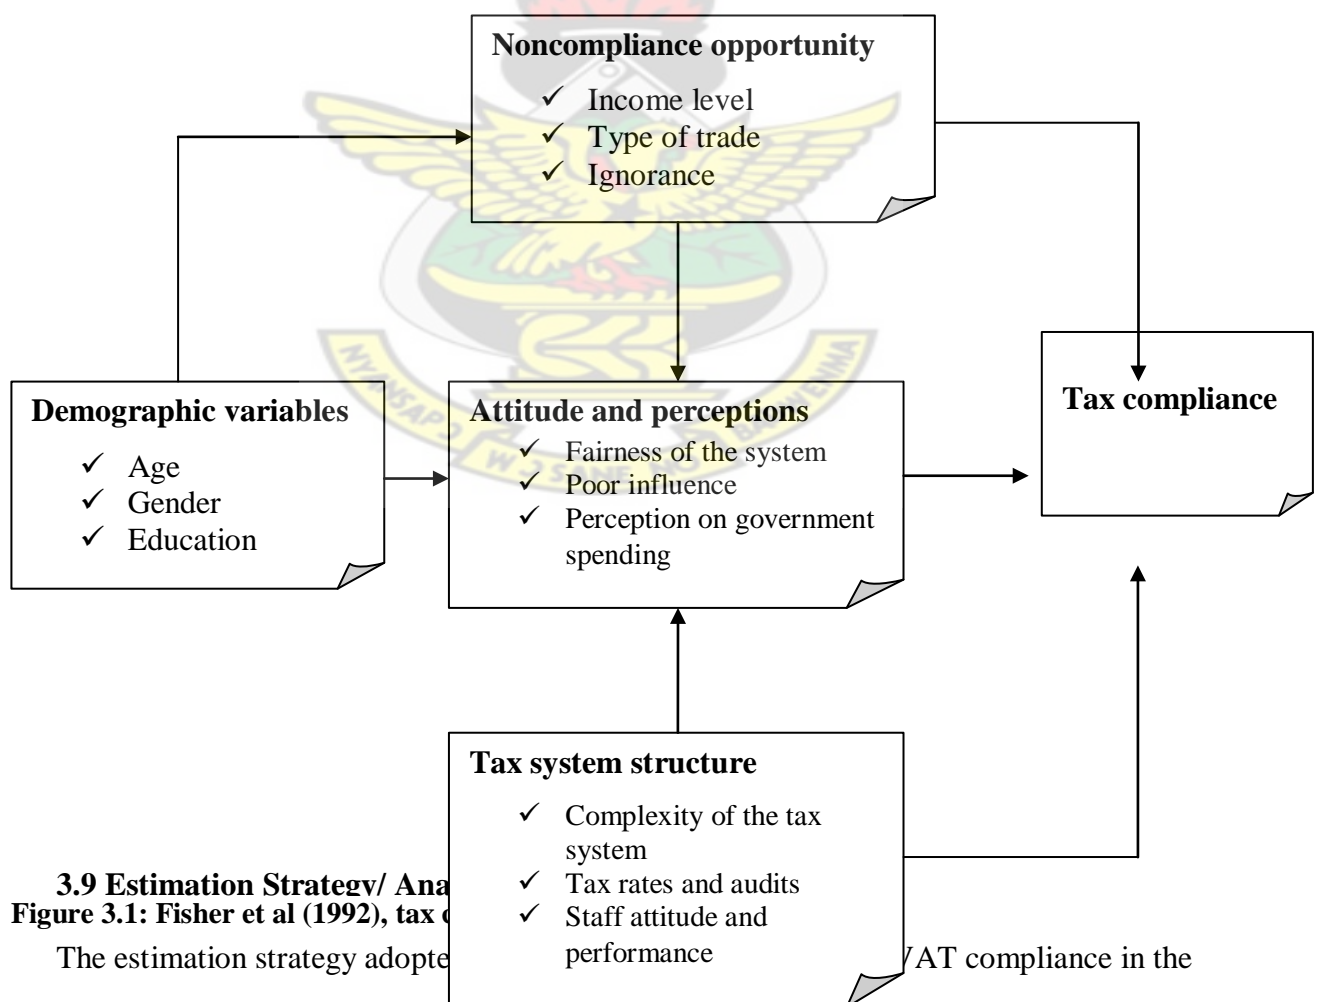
Noncompliance opportunity
✓ Income level
✓ Type of trade
✓ Ignorance

Demographic variables
✓ Age
✓ Gender
✓ Education

Attitude and perceptions
✓ Fairness of the system
✓ Poor influence
✓ Perception on government spending

Tax compliance

Tax system structure
✓ Complexity of the tax system
✓ Tax rates and audits
✓ Staff attitude and performance

3.9 Estimation Strategy/ Ana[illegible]
Figure 3.1: Fisher et al (1992), tax c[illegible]

The estimation strategy adopte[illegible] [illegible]AT compliance in the